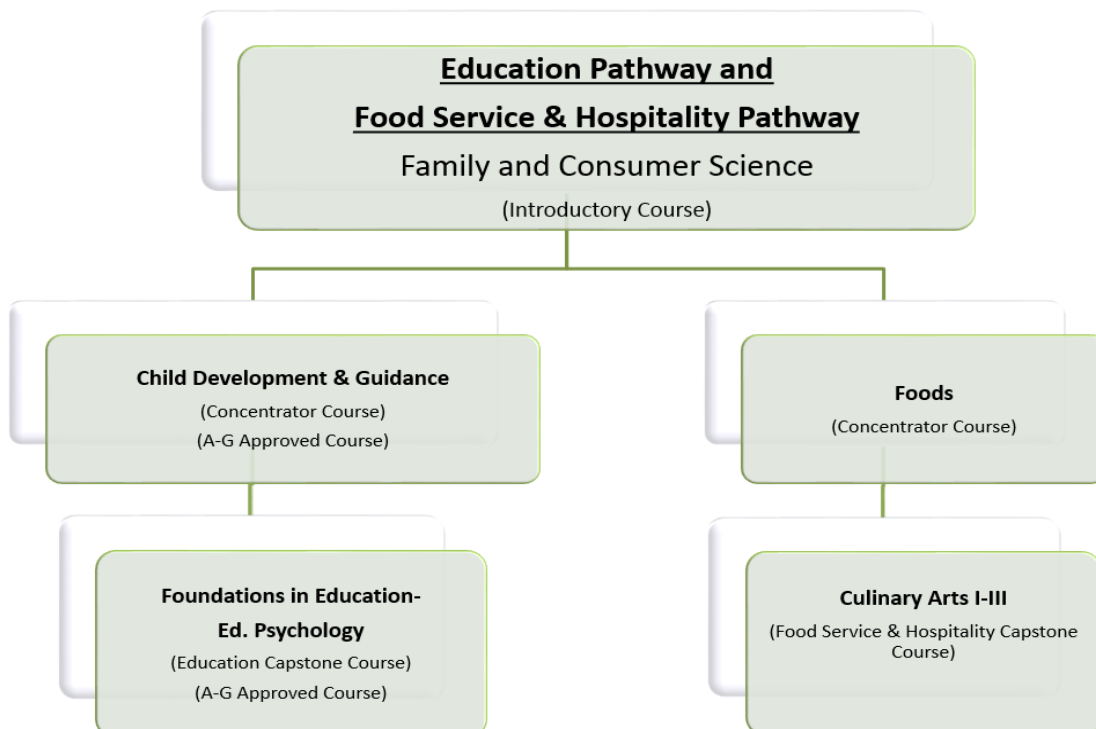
Education Pathway and
Food Service & Hospitality Pathway
Family and Consumer Science
(Introductory Course)

Child Development & Guidance
(Concentrator Course)
(A-G Approved Course)

Foundations in Education-
Ed. Psychology
(Education Capstone Course)
(A-G Approved Course)

Foods
(Concentrator Course)

Culinary Arts I-III
(Food Service & Hospitality Capstone Course)